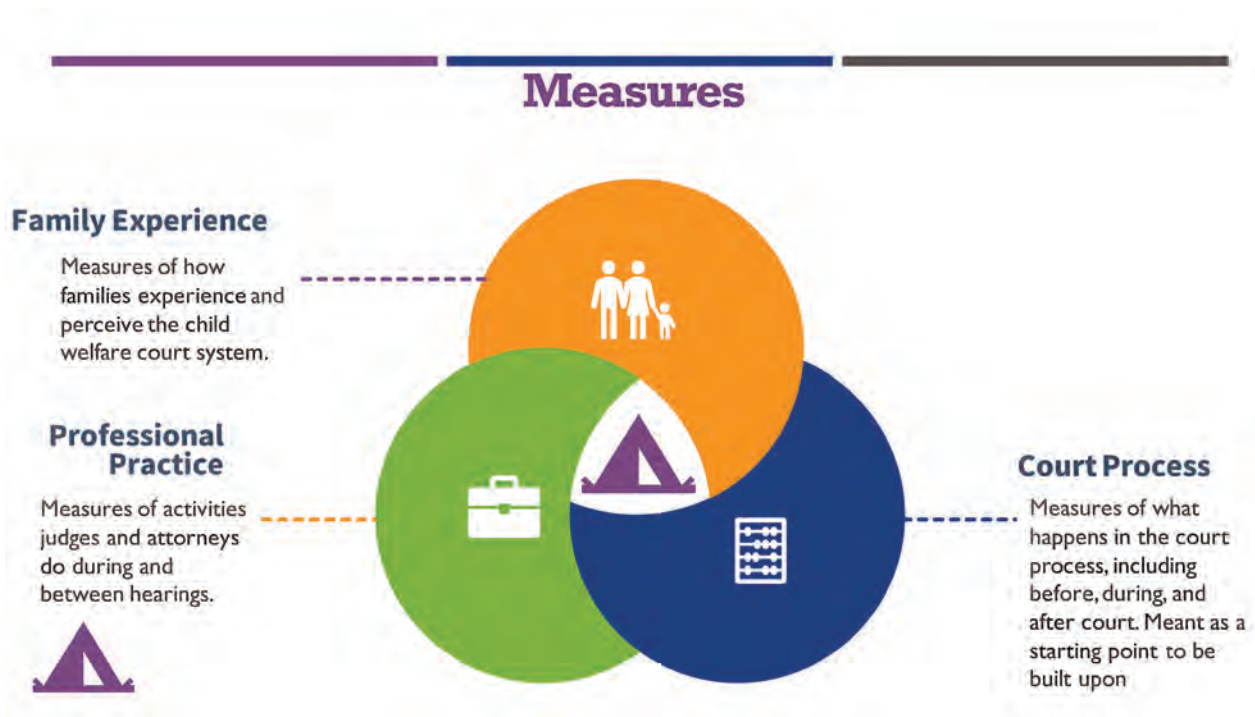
Measures

Family Experience

Measures of how families experience and perceive the child welfare court system.

Professional Practice

Measures of activities judges and attorneys do during and between hearings.

Court Process

Measures of what happens in the court process, including before, during, and after court. Meant as a starting point to be built upon